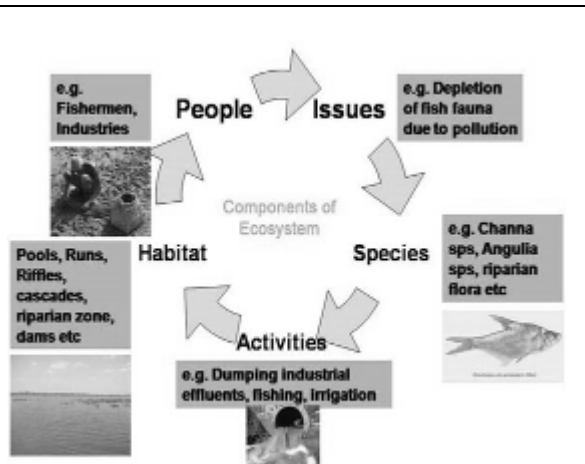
e.g. Fishermen, Industries

People

Issues

e.g. Depletion of fish fauna due to pollution

Components of Ecosystem

Species

e.g. Channa sps, Angulia sps, riparian flora etc

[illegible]

Activities

e.g. Dumping industrial effluents, fishing, irrigation

Habitat

Pools, Runs, Riffles, cascades, riparian zone, dams etc